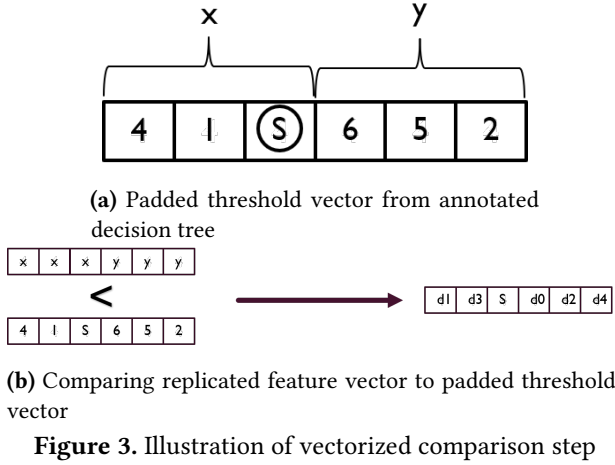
x y

| 4 | 1 | S | 6 | 5 | 2 |
|---|---|---|---|---|---|

**(a)** Padded threshold vector from annotated decision tree

| x | x | x | y | y | y |
|---|---|---|---|---|---|

<

| 4 | 1 | S | 6 | 5 | 2 |
|---|---|---|---|---|---|

| d1 | d3 | S | d0 | d2 | d4 |
|---|---|---|---|---|---|

**(b)** Comparing replicated feature vector to padded threshold vector

**Figure 3.** Illustration of vectorized comparison step